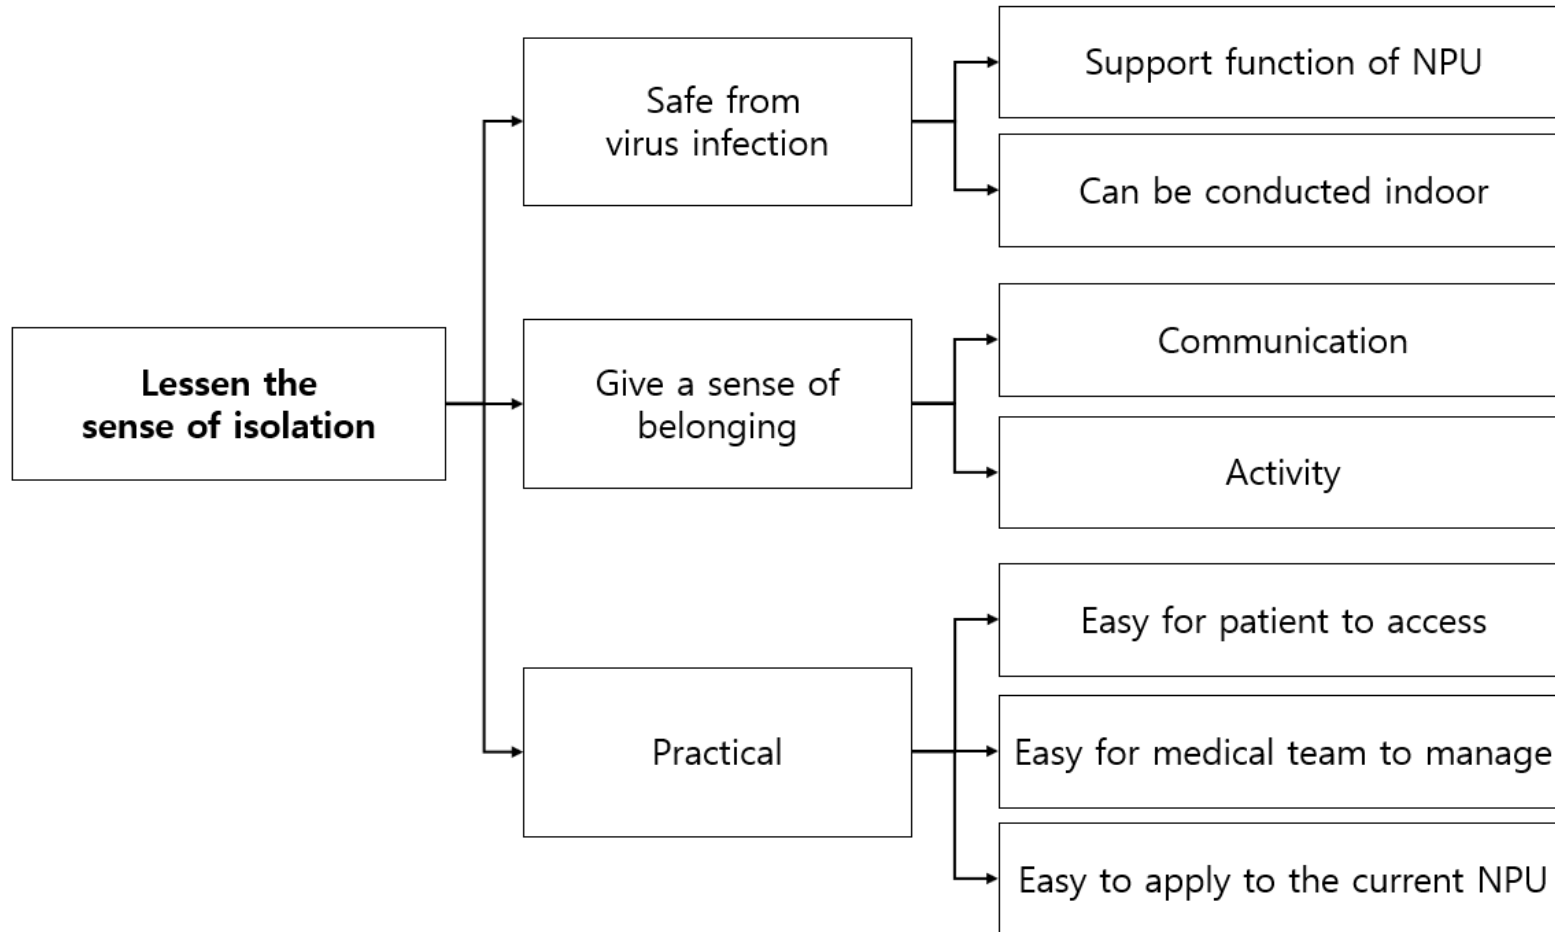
Lessen the sense of isolation

Safe from virus infection

Support function of NPU

Can be conducted indoor

Give a sense of belonging

Communication

Activity

Practical

Easy for patient to access

Easy for medical team to manage

Easy to apply to the current NPU